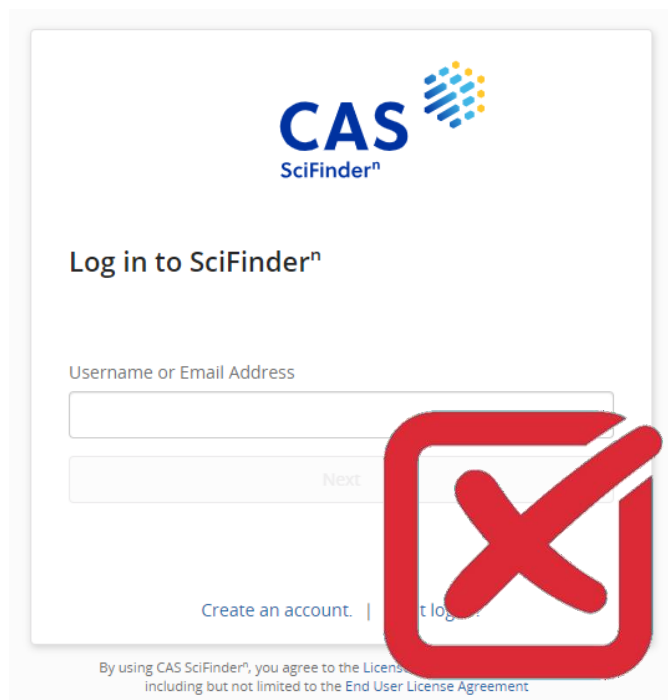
CAS
SciFinder$^n$

Log in to SciFinder$^n$

Username or Email Address

Next

Create an account. | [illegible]t log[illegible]

By using CAS SciFinder$^n$, you agree to the Licens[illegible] including but not limited to the End User License Agreement